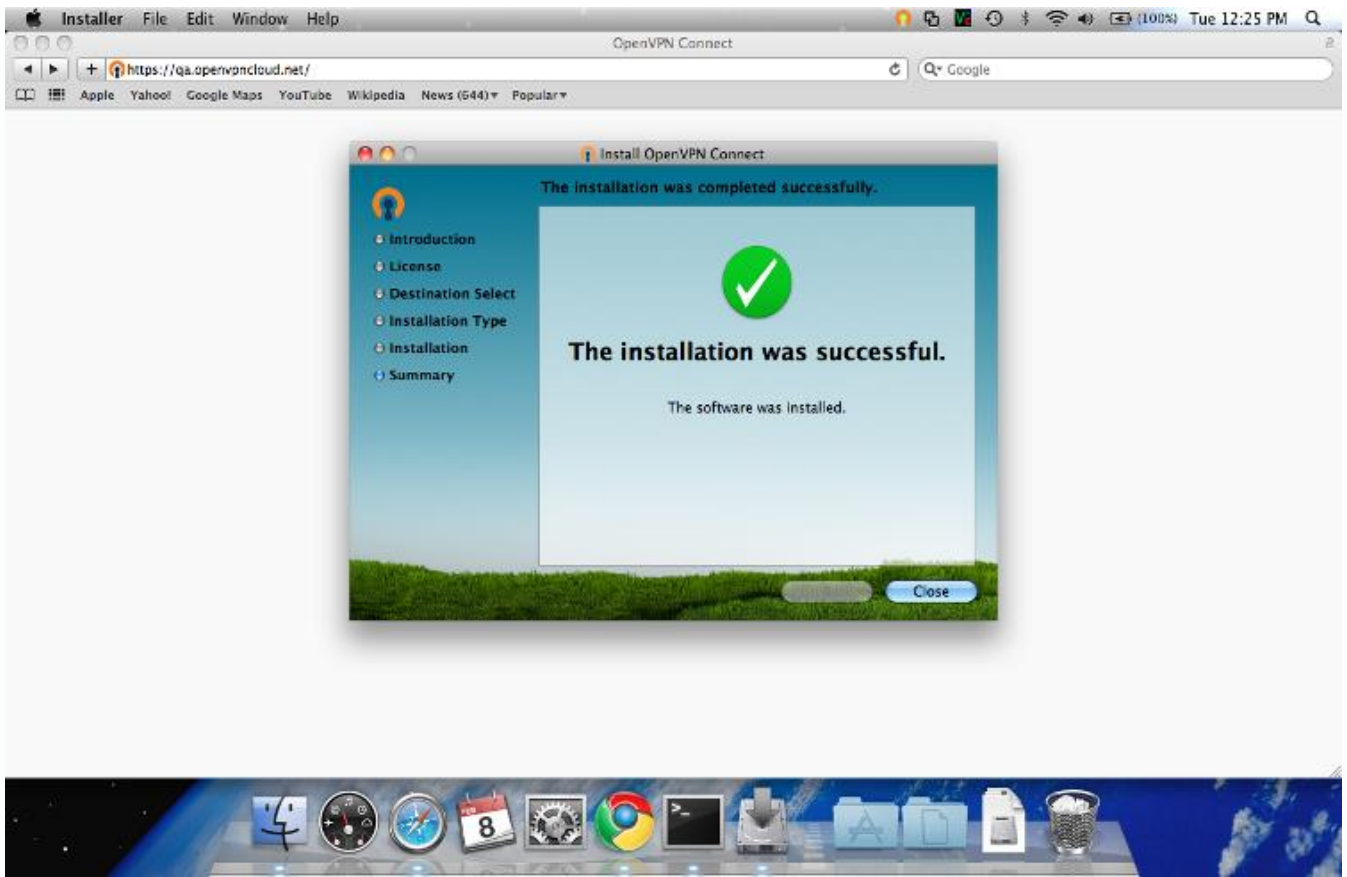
Installer File Edit Window Help

(100%) Tue 12:25 PM

OpenVPN Connect

https://qa.openvpncloud.net/

Google

Apple Yahoo! Google Maps YouTube Wikipedia News (644) Popular

Install OpenVPN Connect

The installation was completed successfully.

Introduction
License
Destination Select
Installation Type
Installation
Summary

The installation was successful.

The software was installed.

Close

8